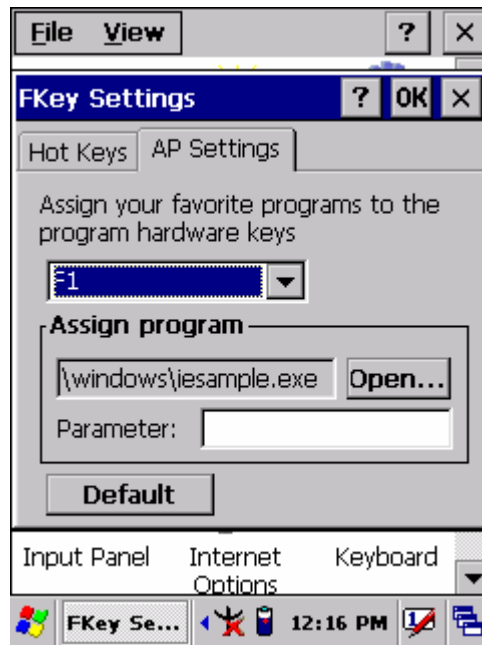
File View ? ×

FKey Settings ? OK ×

Hot Keys AP Settings

Assign your favorite programs to the program hardware keys

F1

Assign program

\windows\iesample.exe Open...

Parameter:

Default

Input Panel Internet Options Keyboard

FKey Se... 12:16 PM